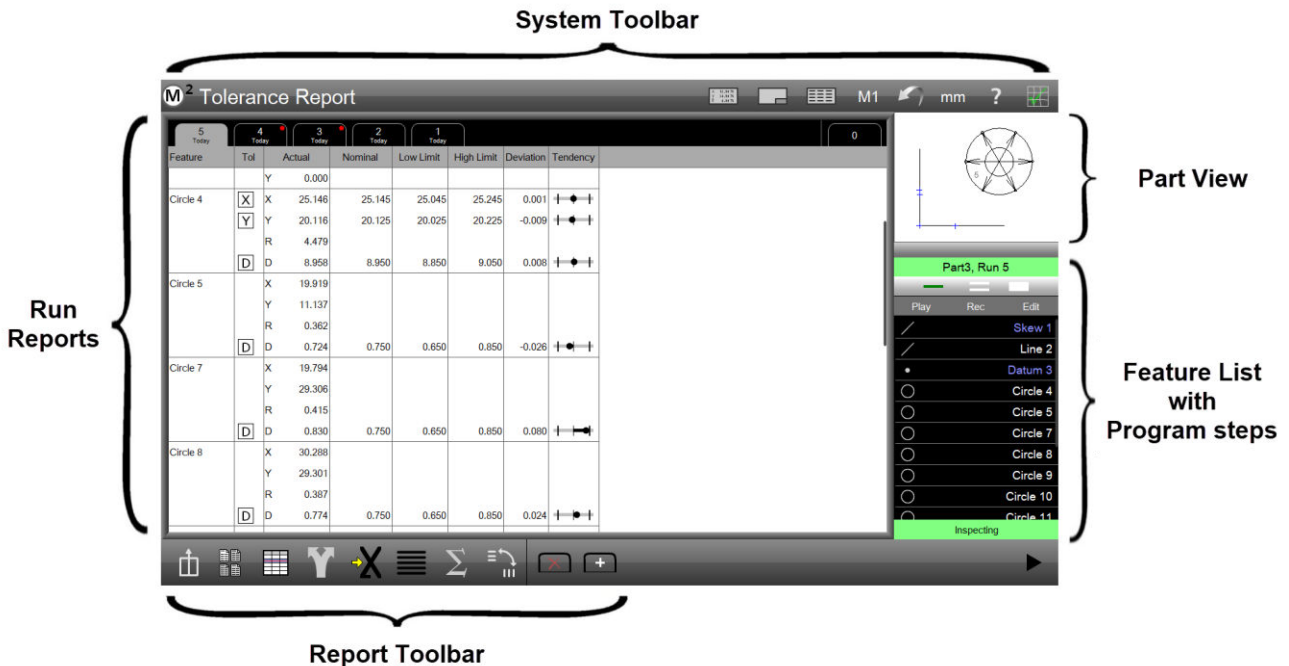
System Toolbar

M² Tolerance Report

M1 mm ?

| 5 Today | 4 Today | 3 Today | 2 Today | 1 Today | 0 |
|---|---|---|---|---|---|

| Feature | Tol | | Actual | Nominal | Low Limit | High Limit | Deviation | Tendency |
|---|---|---|---|---|---|---|---|---|
| | | Y | 0.000 | | | | | |
| Circle 4 | X | X | 25.146 | 25.145 | 25.045 | 25.245 | 0.001 | |
| | Y | Y | 20.116 | 20.125 | 20.025 | 20.225 | -0.009 | |
| | | R | 4.479 | | | | | |
| | D | D | 8.958 | 8.950 | 8.850 | 9.050 | 0.008 | |
| Circle 5 | | X | 19.919 | | | | | |
| | | Y | 11.137 | | | | | |
| | | R | 0.362 | | | | | |
| | D | D | 0.724 | 0.750 | 0.650 | 0.850 | -0.026 | |
| Circle 7 | | X | 19.794 | | | | | |
| | | Y | 29.306 | | | | | |
| | | R | 0.415 | | | | | |
| | D | D | 0.830 | 0.750 | 0.650 | 0.850 | 0.080 | |
| Circle 8 | | X | 30.288 | | | | | |
| | | Y | 29.301 | | | | | |
| | | R | 0.387 | | | | | |
| | D | D | 0.774 | 0.750 | 0.650 | 0.850 | 0.024 | |

Run Reports

Part View

Part3, Run 5

Play Rec Edit

Skew 1
Line 2
Datum 3
Circle 4
Circle 5
Circle 7
Circle 8
Circle 9
Circle 10
Circle 11

Inspecting

Feature List with Program steps

Report Toolbar